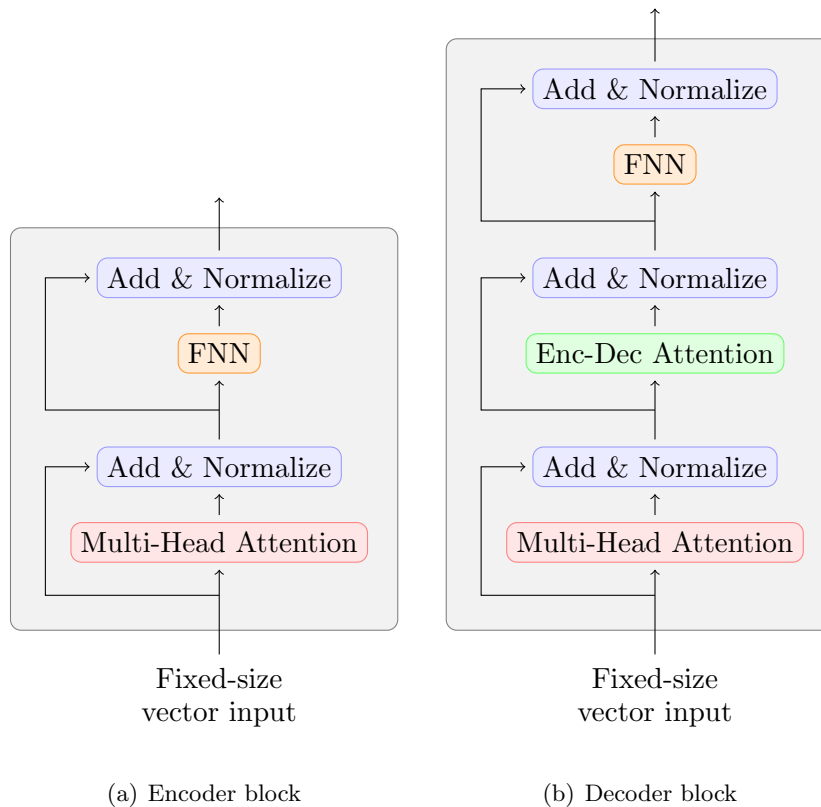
Add & Normalize

FNN

Add & Normalize

Multi-Head Attention

Fixed-size vector input

(a) Encoder block

Add & Normalize

FNN

Add & Normalize

Enc-Dec Attention

Add & Normalize

Multi-Head Attention

Fixed-size vector input

(b) Decoder block